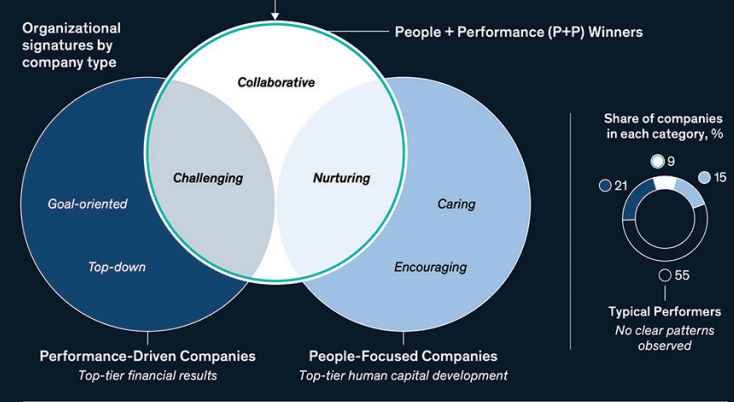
Organizational signatures by company type

People + Performance (P+P) Winners

Collaborative

Challenging

Nurturing

Goal-oriented

Top-down

Caring

Encouraging

Performance-Driven Companies
Top-tier financial results

People-Focused Companies
Top-tier human capital development

Share of companies in each category, %

9

21

15

55

Typical Performers
No clear patterns observed